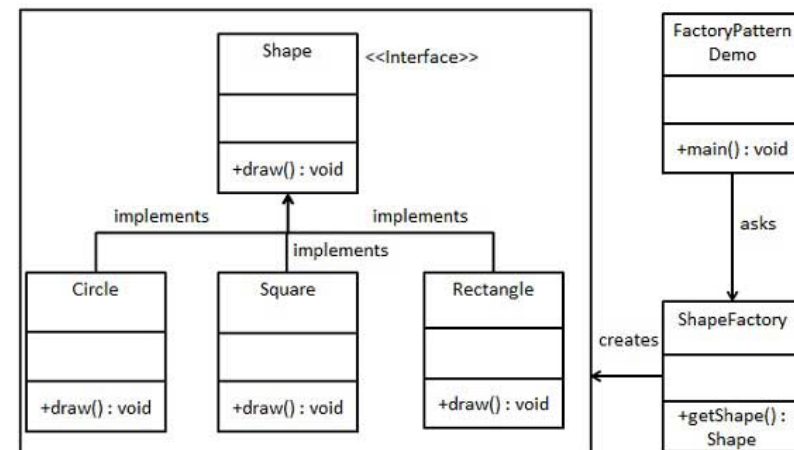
Shape <<Interface>>

+draw() : void

implements

implements

implements

Circle

+draw() : void

Square

+draw() : void

Rectangle

+draw() : void

FactoryPattern Demo

+main() : void

asks

creates

ShapeFactory

+getShape() : Shape